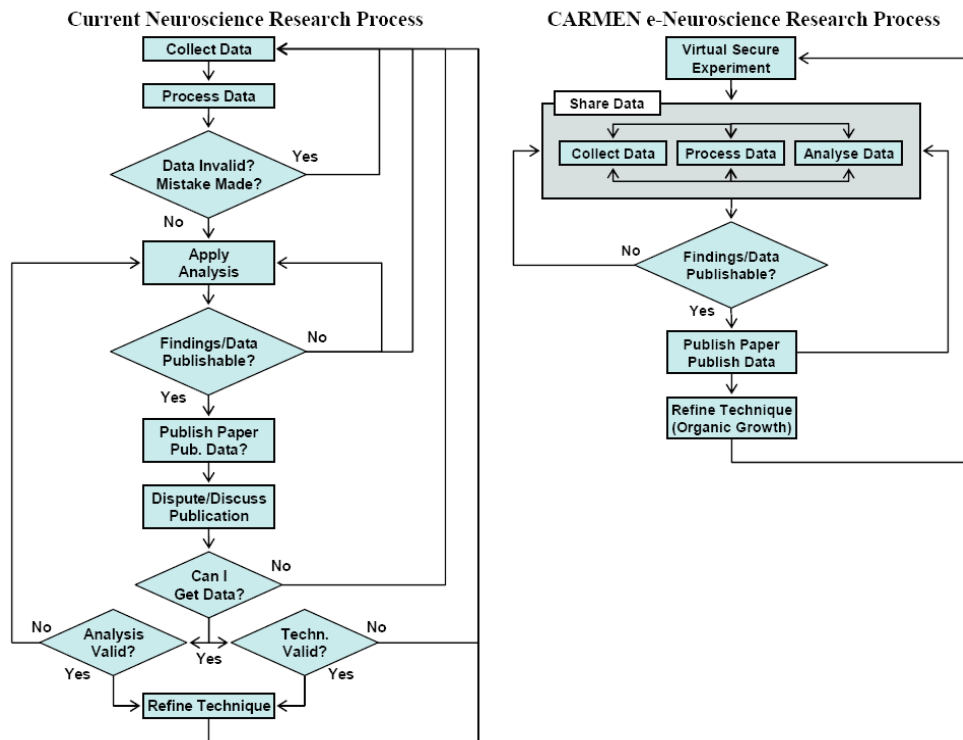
Current Neuroscience Research Process

Collect Data

Process Data

Data Invalid? Mistake Made?

Yes

No

Apply Analysis

Findings/Data Publishable?

No

Yes

Publish Paper Pub. Data?

Dispute/Discuss Publication

Can I Get Data?

No

No

Analysis Valid?

Yes

Techn. Valid?

No

Yes

Yes

Refine Technique

CARMEN e-Neuroscience Research Process

Virtual Secure Experiment

Share Data

Collect Data

Process Data

Analyse Data

No

Findings/Data Publishable?

Yes

Publish Paper Publish Data

Refine Technique (Organic Growth)